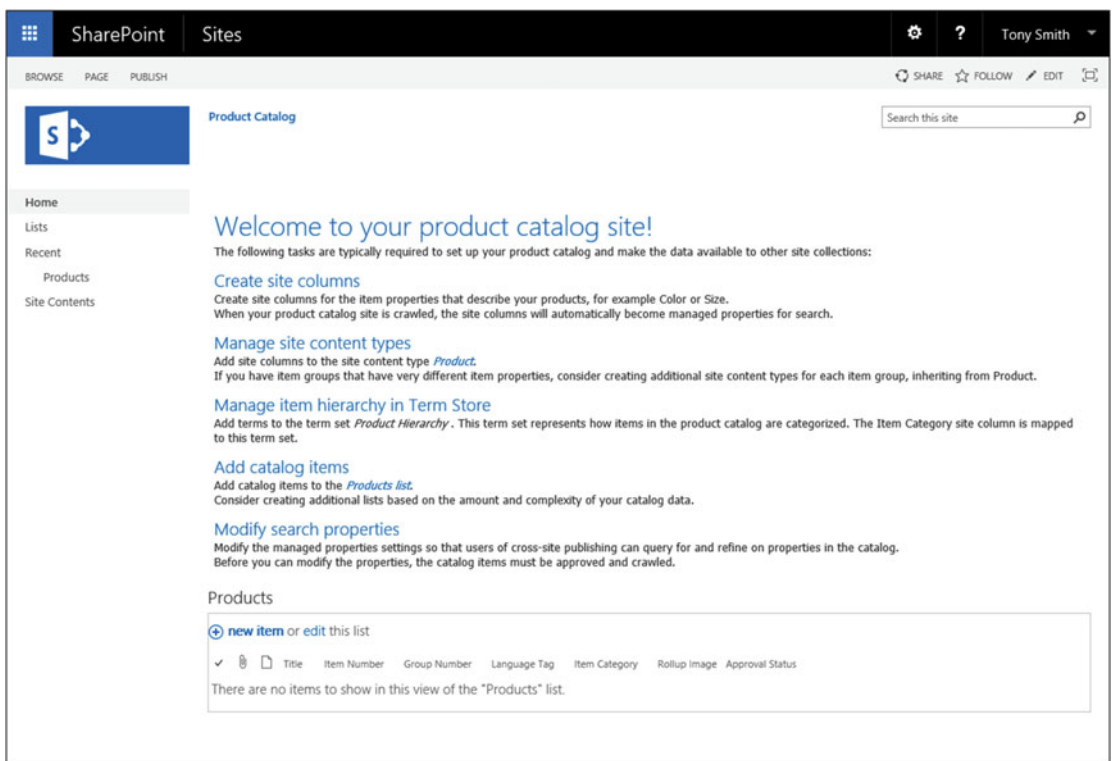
SharePoint Sites ? Tony Smith

BROWSE PAGE PUBLISH

SHARE FOLLOW EDIT

Product Catalog

Search this site

Home
Lists
Recent
Products
Site Contents

Welcome to your product catalog site!
The following tasks are typically required to set up your product catalog and make the data available to other site collections:

Create site columns
Create site columns for the item properties that describe your products, for example Color or Size.
When your product catalog site is crawled, the site columns will automatically become managed properties for search.

Manage site content types
Add site columns to the site content type *Product*.
If you have item groups that have very different item properties, consider creating additional site content types for each item group, inheriting from Product.

Manage item hierarchy in Term Store
Add terms to the term set *Product Hierarchy* . This term set represents how items in the product catalog are categorized. The Item Category site column is mapped to this term set.

Add catalog items
Add catalog items to the *Products list*.
Consider creating additional lists based on the amount and complexity of your catalog data.

Modify search properties
Modify the managed properties settings so that users of cross-site publishing can query for and refine on properties in the catalog.
Before you can modify the properties, the catalog items must be approved and crawled.

Products

new item or edit this list

✓ Title Item Number Group Number Language Tag Item Category Rollup Image Approval Status

There are no items to show in this view of the "Products" list.